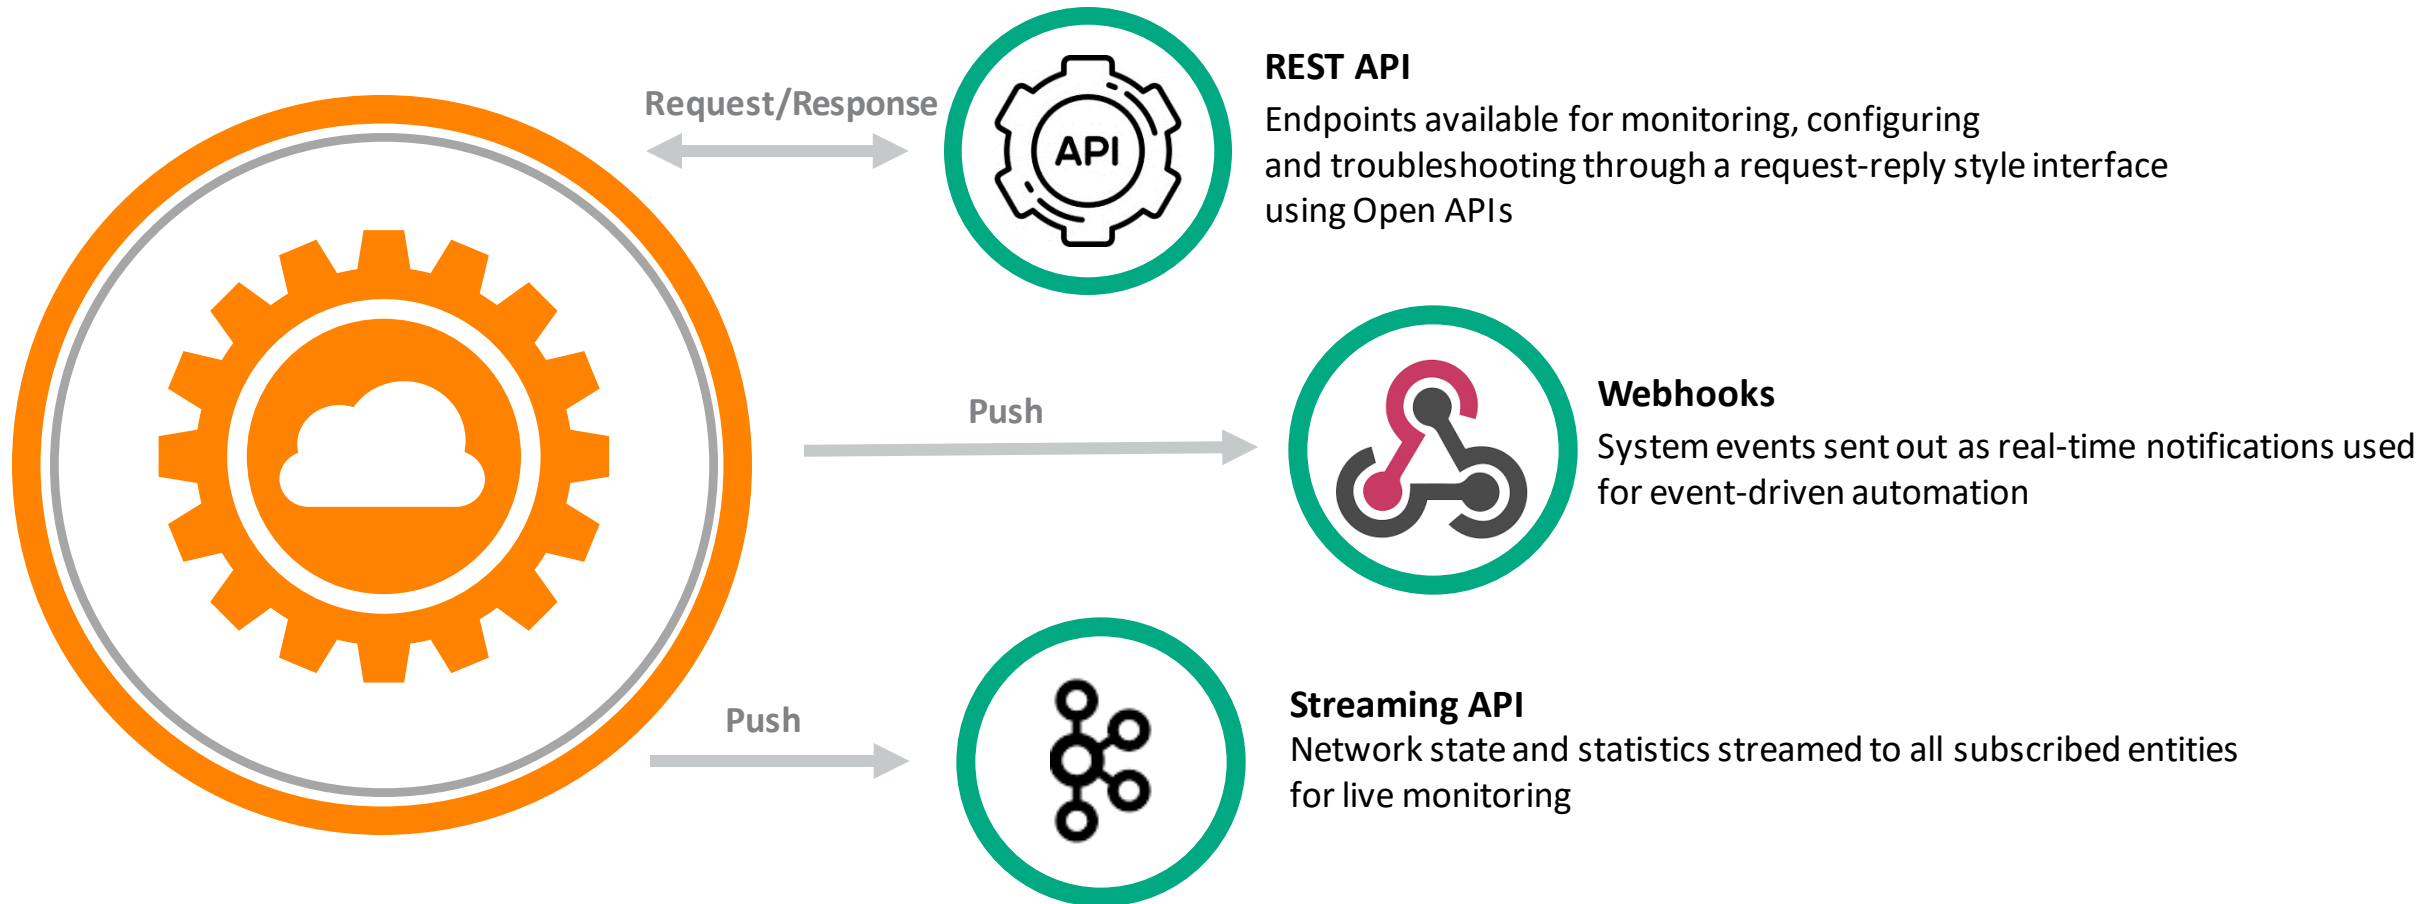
Request/Response

API

REST API
Endpoints available for monitoring, configuring and troubleshooting through a request-reply style interface using Open APIs

Push

Webhooks
System events sent out as real-time notifications used for event-driven automation

Push

Streaming API
Network state and statistics streamed to all subscribed entities for live monitoring